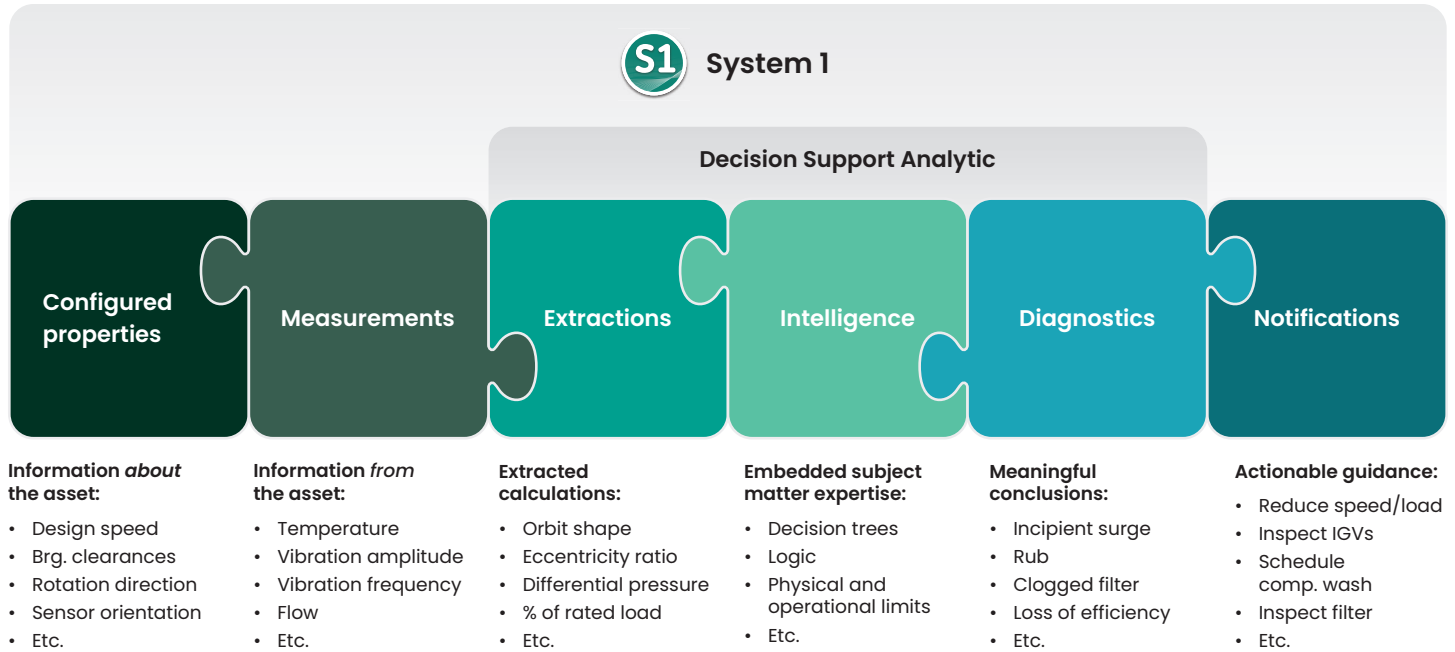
S1 System 1

Decision Support Analytic

Configured properties

Measurements

Extractions

Intelligence

Diagnostics

Notifications

Information *about* the asset:
- Design speed
- Brg. clearances
- Rotation direction
- Sensor orientation
- Etc.

Information *from* the asset:
- Temperature
- Vibration amplitude
- Vibration frequency
- Flow
- Etc.

Extracted calculations:
- Orbit shape
- Eccentricity ratio
- Differential pressure
- % of rated load
- Etc.

Embedded subject matter expertise:
- Decision trees
- Logic
- Physical and operational limits
- Etc.

Meaningful conclusions:
- Incipient surge
- Rub
- Clogged filter
- Loss of efficiency
- Etc.

Actionable guidance:
- Reduce speed/load
- Inspect IGVs
- Schedule comp. wash
- Inspect filter
- Etc.